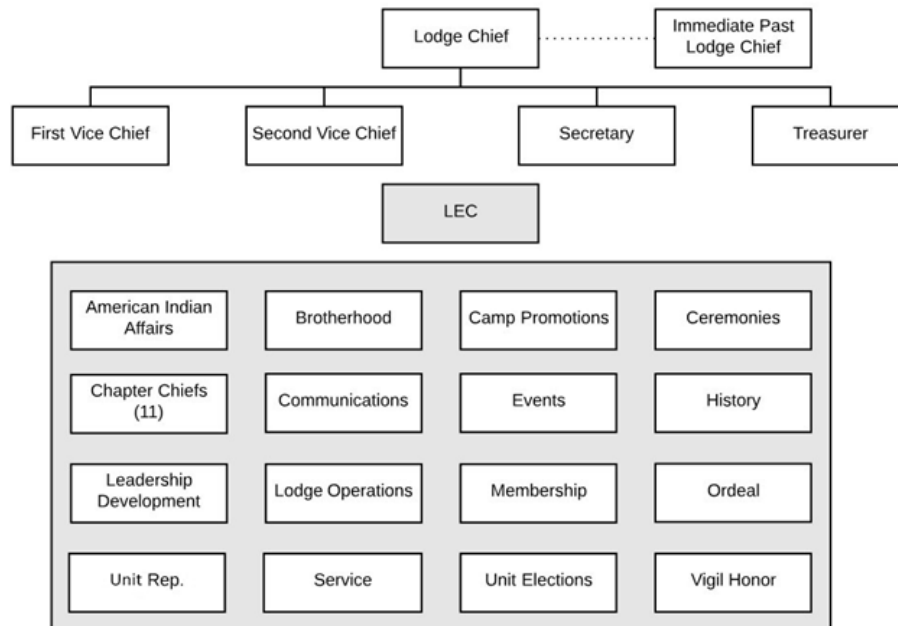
Lodge Chief

Immediate Past Lodge Chief

First Vice Chief

Second Vice Chief

Secretary

Treasurer

LEC

American Indian Affairs

Brotherhood

Camp Promotions

Ceremonies

Chapter Chiefs (11)

Communications

Events

History

Leadership Development

Lodge Operations

Membership

Ordeal

Unit Rep.

Service

Unit Elections

Vigil Honor